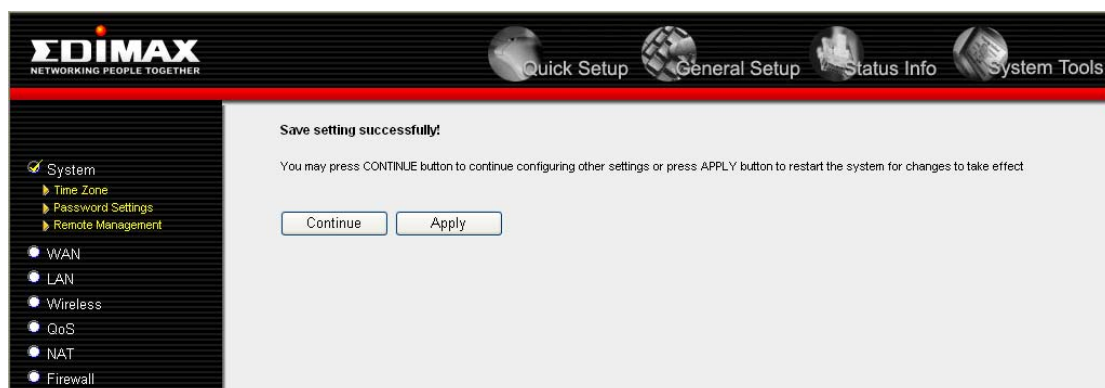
EDIMAX
NETWORKING PEOPLE TOGETHER

Quick Setup General Setup Status Info System Tools

System
Time Zone
Password Settings
Remote Management
WAN
LAN
Wireless
QoS
NAT
Firewall

Save setting successfully!

You may press CONTINUE button to continue configuring other settings or press APPLY button to restart the system for changes to take effect

Continue Apply